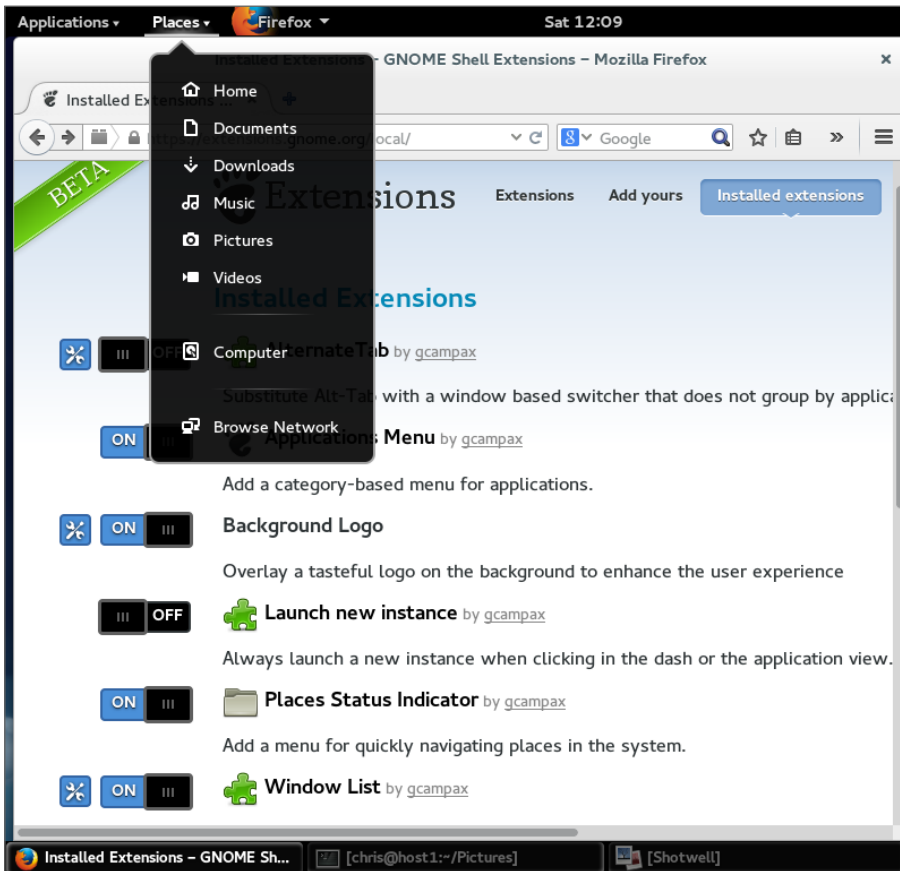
Applications ▾ Places ▾ Firefox ▾ Sat 12:09

Installed Extensions – GNOME Shell Extensions – Mozilla Firefox ×

Installed Extensions

https://extensions.gnome.org/local/

Google

Home
Documents
Downloads
Music
Pictures
Videos
Computer
Browse Network

BETA

Extensions

Extensions Add yours Installed extensions

Installed Extensions

OFF AlternateTab by gcampax

Substitute Alt-Tab with a window based switcher that does not group by applica

ON Applications Menu by gcampax

Add a category-based menu for applications.

ON Background Logo

Overlay a tasteful logo on the background to enhance the user experience

OFF Launch new instance by gcampax

Always launch a new instance when clicking in the dash or the application view.

ON Places Status Indicator by gcampax

Add a menu for quickly navigating places in the system.

ON Window List by gcampax

Installed Extensions – GNOME Sh... [chris@host1:~/Pictures] [Shotwell]